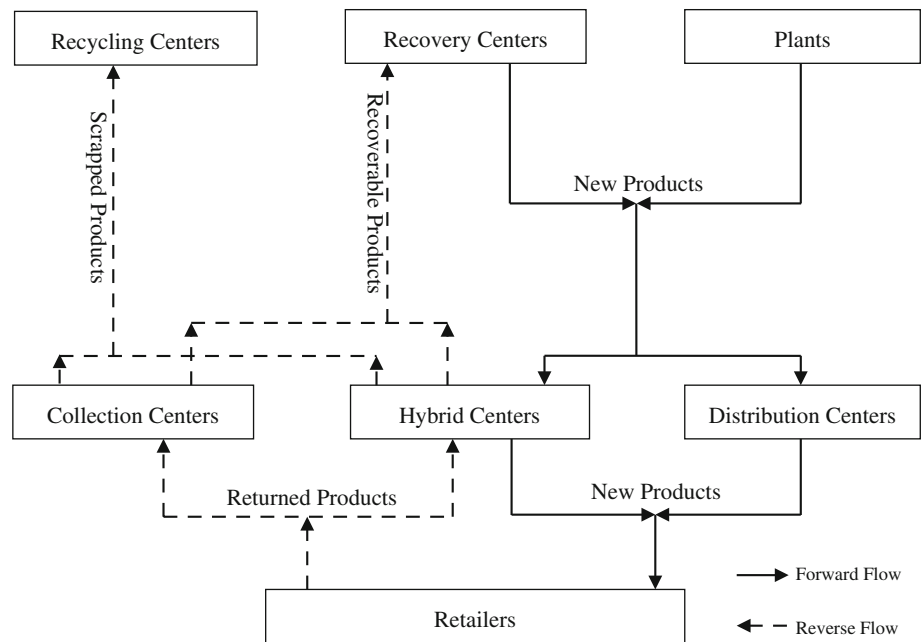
Recycling Centers

Recovery Centers

Plants

Scrapped Products

Recoverable Products

New Products

Collection Centers

Hybrid Centers

Distribution Centers

Returned Products

New Products

Forward Flow

Retailers

Reverse Flow